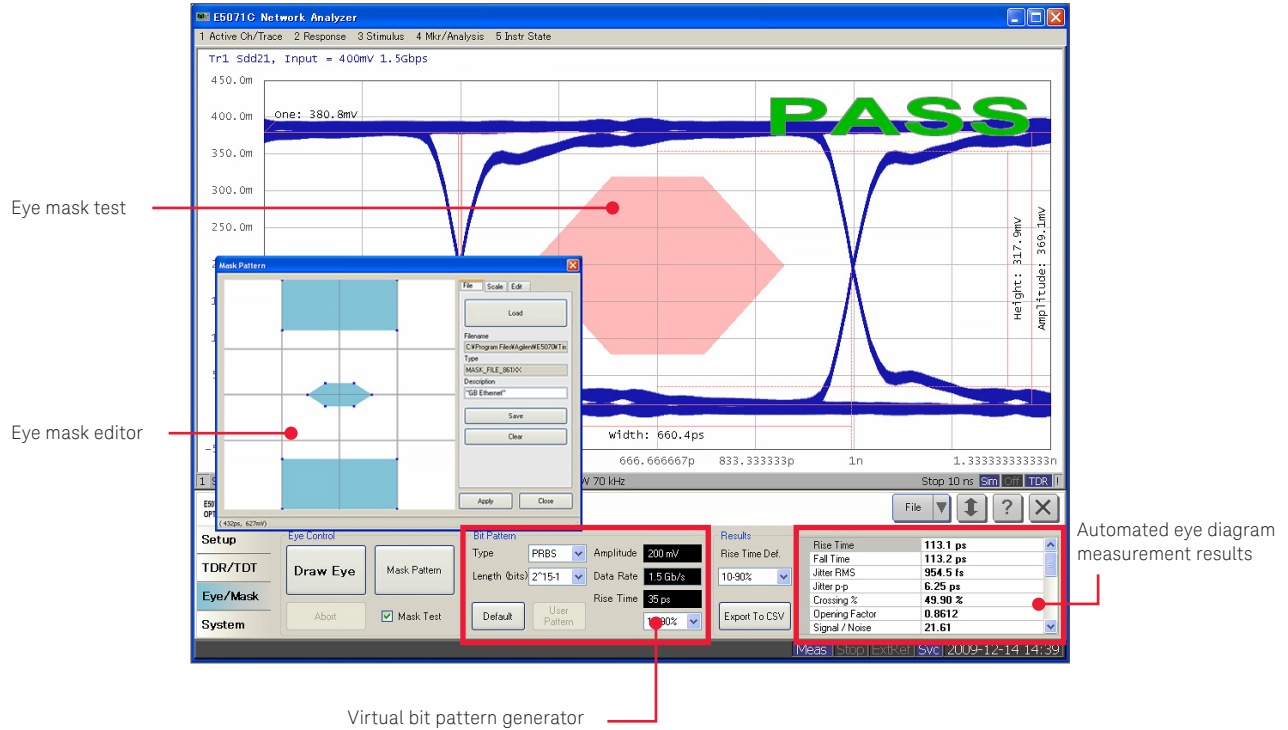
E5071C Network Analyzer

1 Active Ch/Trace 2 Response 3 Stimulus 4 Mkr/Analysis 5 Instr State

Tr1 Sdd21, Input = 400mV 1.5Gbps

450.0m
400.0m
350.0m
300.0m

one: 380.8mV

PASS

Height: 317.9mV
Amplitude: 369.1mV

Width: 660.4ps

666.666667p 833.333333p 1n 1.333333333333n

W 70 kHz Stop 10 ns Sim Off TDR

Eye mask test

Eye mask editor

Mask Pattern

File Scale Edit

Load

Filename
C:¥Program Files¥Agilent¥E5070¥T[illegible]

Type
MASK_FILE_861XX

Description
"GB Ethernet"

Save

Clear

Apply Close

(432ps, 627mV)

File

Setup
TDR/TDT
Eye/Mask
System

Eye Control
Draw Eye
Mask Pattern
Abort
Mask Test

Bit Pattern
Type PRBS
Length (bits) 2^15-1
Amplitude 200 mV
Data Rate 1.5 Gb/s
Rise Time 35 ps
Default
User Pattern
10-90%

Results
Rise Time Def.
10-90%
Export To CSV

| Rise Time | 113.1 ps |
|---|---|
| Fall Time | 113.2 ps |
| Jitter RMS | 954.5 fs |
| Jitter p-p | 6.25 ps |
| Crossing % | 49.90 % |
| Opening Factor | 0.8612 |
| Signal / Noise | 21.61 |

Meas Stop ExtRef Svc 2009-12-14 14:39

Automated eye diagram measurement results

Virtual bit pattern generator